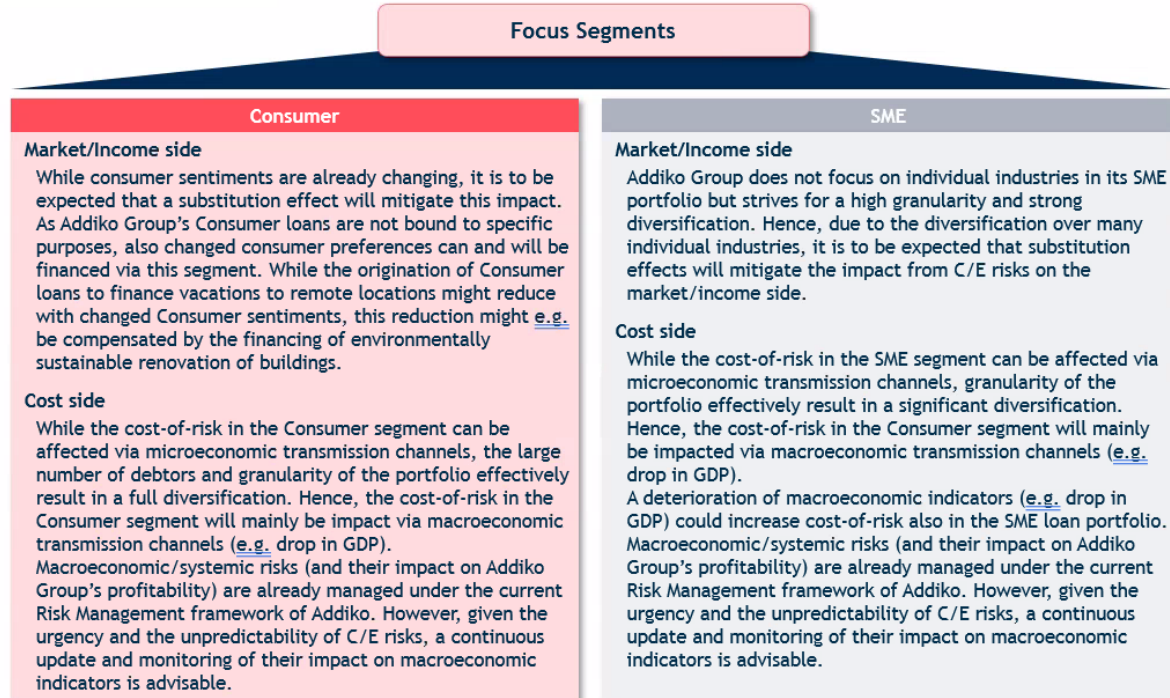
Focus Segments

Consumer

Market/Income side

While consumer sentiments are already changing, it is to be expected that a substitution effect will mitigate this impact. As Addiko Group's Consumer loans are not bound to specific purposes, also changed consumer preferences can and will be financed via this segment. While the origination of Consumer loans to finance vacations to remote locations might reduce with changed Consumer sentiments, this reduction might e.g. be compensated by the financing of environmentally sustainable renovation of buildings.

Cost side

While the cost-of-risk in the Consumer segment can be affected via microeconomic transmission channels, the large number of debtors and granularity of the portfolio effectively result in a full diversification. Hence, the cost-of-risk in the Consumer segment will mainly be impact via macroeconomic transmission channels (e.g. drop in GDP).
Macroeconomic/systemic risks (and their impact on Addiko Group's profitability) are already managed under the current Risk Management framework of Addiko. However, given the urgency and the unpredictability of C/E risks, a continuous update and monitoring of their impact on macroeconomic indicators is advisable.

SME

Market/Income side

Addiko Group does not focus on individual industries in its SME portfolio but strives for a high granularity and strong diversification. Hence, due to the diversification over many individual industries, it is to be expected that substitution effects will mitigate the impact from C/E risks on the market/income side.

Cost side

While the cost-of-risk in the SME segment can be affected via microeconomic transmission channels, granularity of the portfolio effectively result in a significant diversification. Hence, the cost-of-risk in the Consumer segment will mainly be impacted via macroeconomic transmission channels (e.g. drop in GDP).
A deterioration of macroeconomic indicators (e.g. drop in GDP) could increase cost-of-risk also in the SME loan portfolio. Macroeconomic/systemic risks (and their impact on Addiko Group's profitability) are already managed under the current Risk Management framework of Addiko. However, given the urgency and the unpredictability of C/E risks, a continuous update and monitoring of their impact on macroeconomic indicators is advisable.